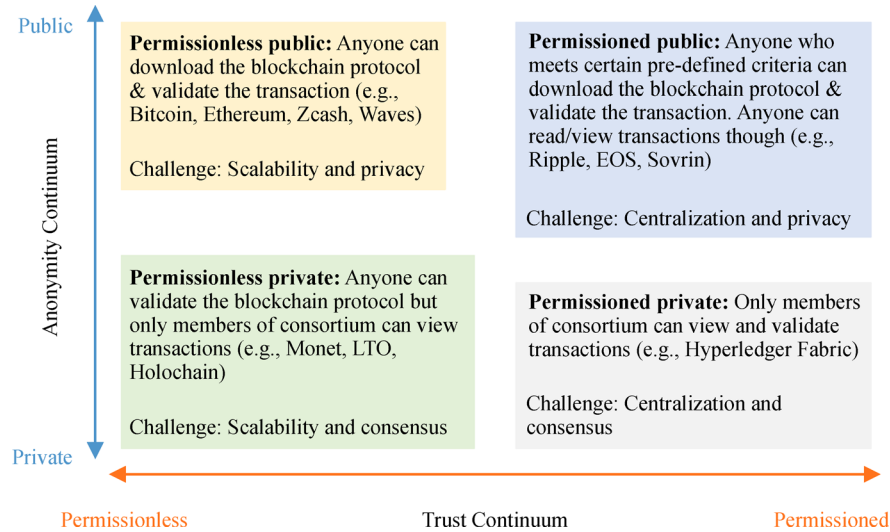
Public

Anonymity Continuum

Private

**Permissionless public:** Anyone can download the blockchain protocol & validate the transaction (e.g., Bitcoin, Ethereum, Zcash, Waves)

Challenge: Scalability and privacy

**Permissioned public:** Anyone who meets certain pre-defined criteria can download the blockchain protocol & validate the transaction. Anyone can read/view transactions though (e.g., Ripple, EOS, Sovrin)

Challenge: Centralization and privacy

**Permissionless private:** Anyone can validate the blockchain protocol but only members of consortium can view transactions (e.g., Monet, LTO, Holochain)

Challenge: Scalability and consensus

**Permissioned private:** Only members of consortium can view and validate transactions (e.g., Hyperledger Fabric)

Challenge: Centralization and consensus

Permissionless

Trust Continuum

Permissioned